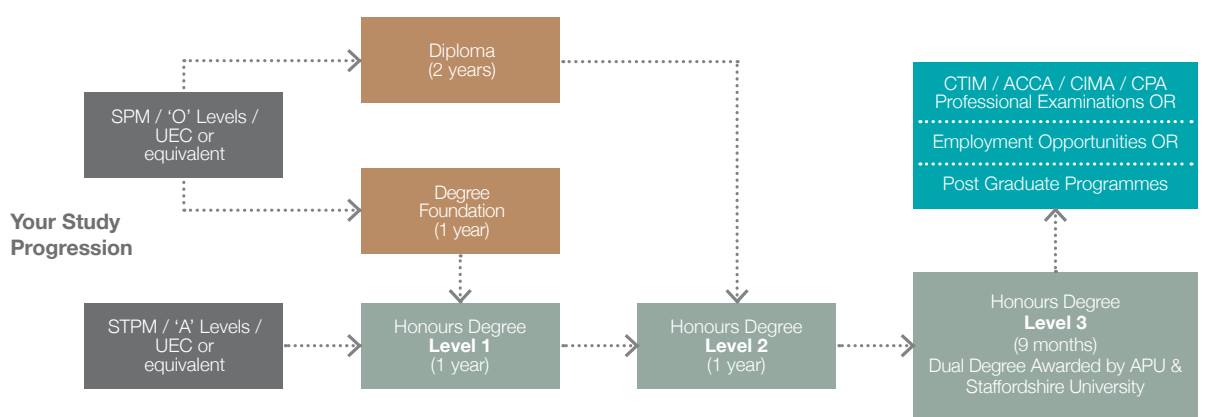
Your Study Progression

SPM / 'O' Levels / UEC or equivalent

Diploma (2 years)

Degree Foundation (1 year)

STPM / 'A' Levels / UEC or equivalent

Honours Degree **Level 1** (1 year)

Honours Degree **Level 2** (1 year)

Honours Degree **Level 3** (9 months) Dual Degree Awarded by APU & Staffordshire University

CTIM / ACCA / CIMA / CPA Professional Examinations OR

Employment Opportunities OR

Post Graduate Programmes